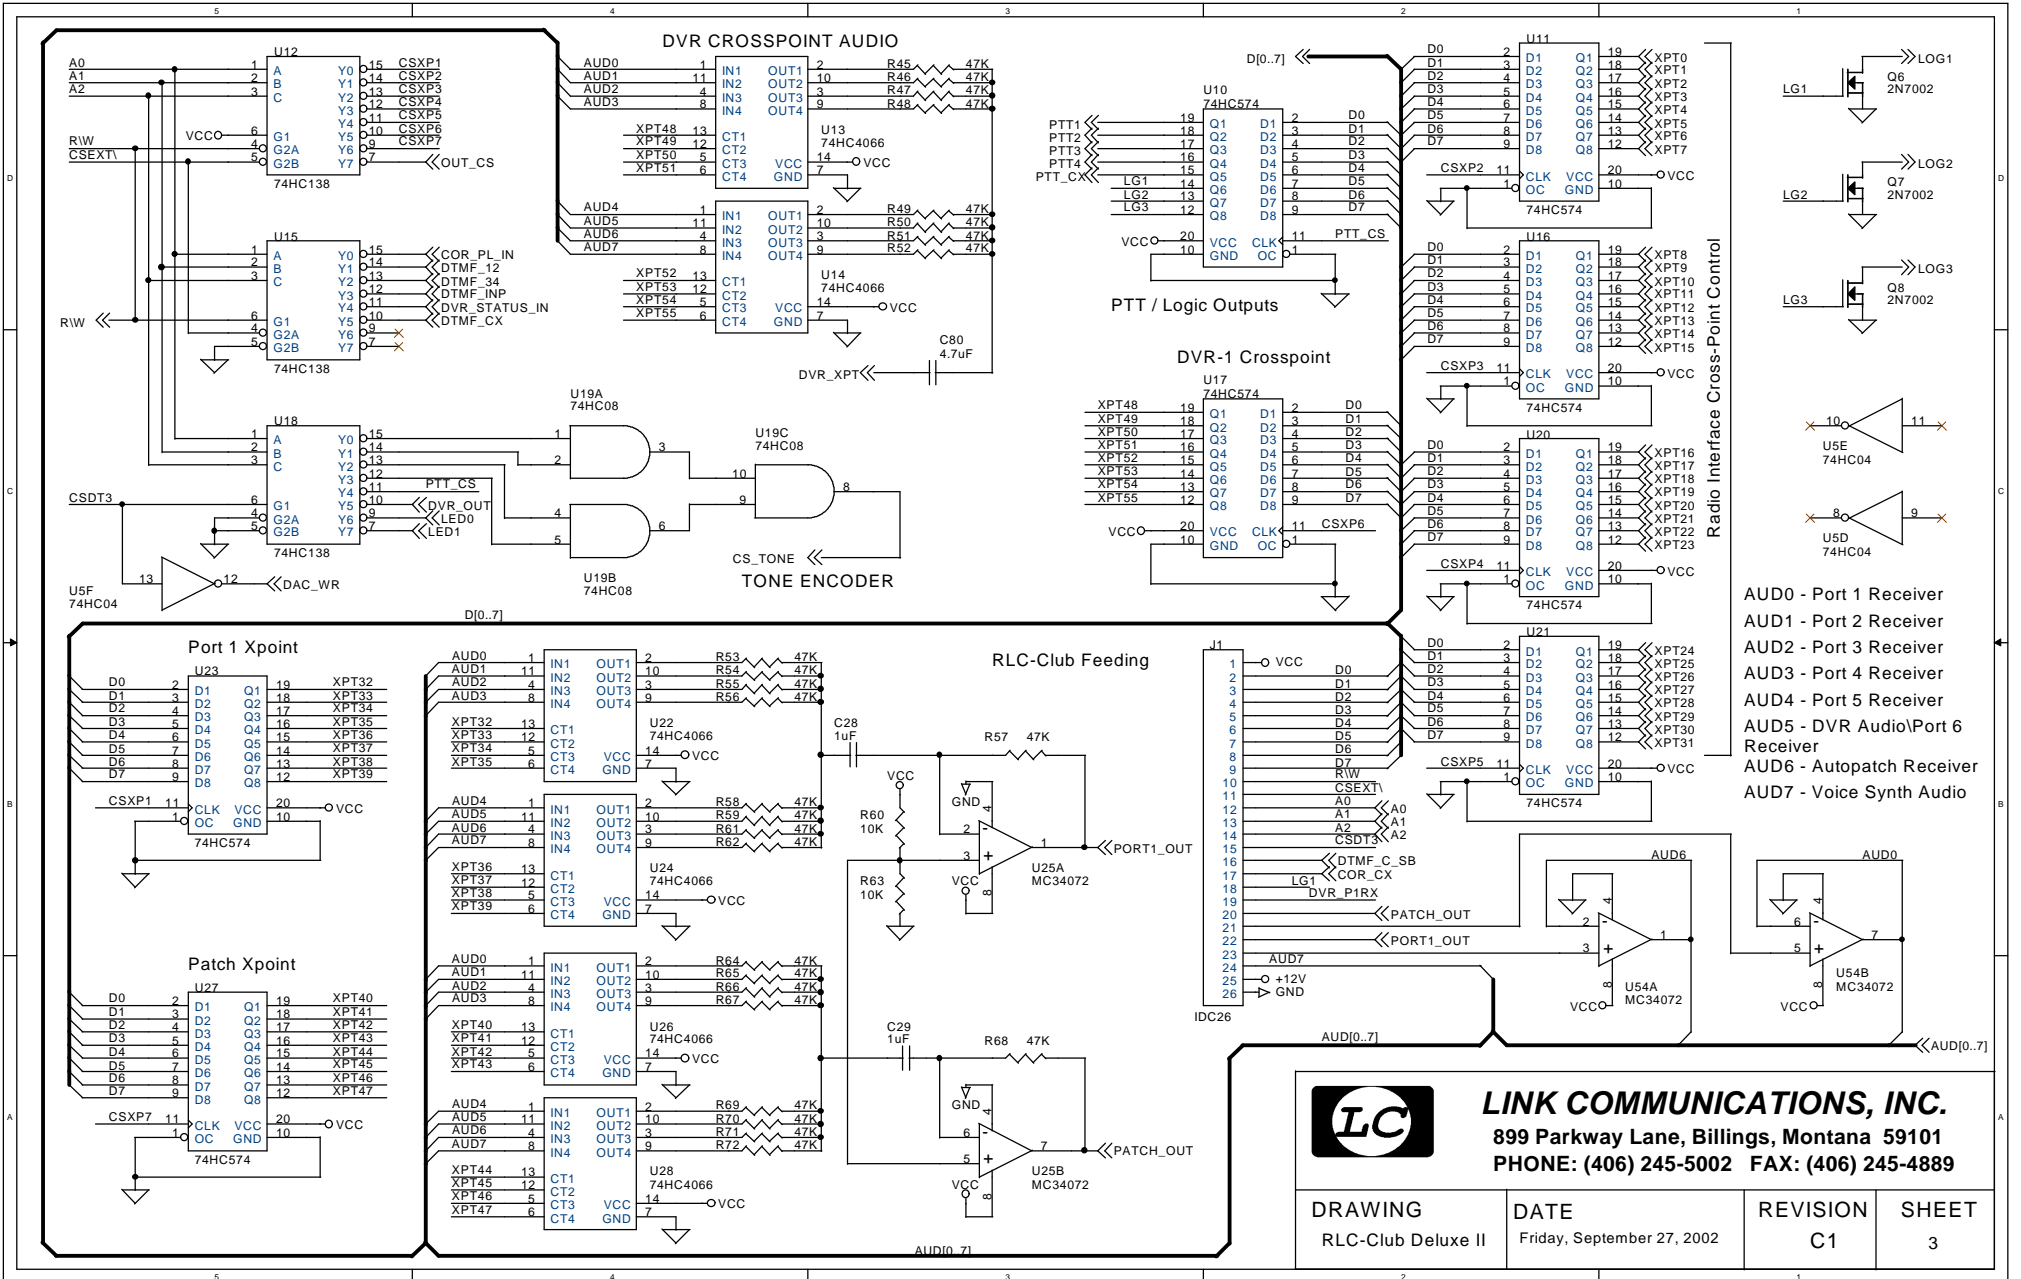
5 4 3 2 1

DVR CROSSPOINT AUDIO

U12
A0 A1 A2
A B C
G1 G2A G2B
Y0 Y1 Y2 Y3 Y4 Y5 Y6 Y7
CSXP1 CSXP2 CSXP3 CSXP4 CSXP5 CSXP6 CSXP7
R\W CSEXT\ VCC
OUT_CS
74HC138

U15
COR_PL_IN DTMF_12 DTMF_34 DTMF_INP DVR_STATUS_IN DTMF_CX
R\W
74HC138

U18
PTT_CS DVR_OUT LED0 LED1
CSDT3
74HC138

U5F 74HC04 DAC_WR

U19A 74HC08
U19C 74HC08
U19B 74HC08
CS_TONE
TONE ENCODER

AUD0 AUD1 AUD2 AUD3
IN1 IN2 IN3 IN4 OUT1 OUT2 OUT3 OUT4
XPT48 XPT49 XPT50 XPT51
CT1 CT2 CT3 CT4 VCC GND
U13 74HC4066
R45 R46 R47 R48 47K 47K 47K 47K

AUD4 AUD5 AUD6 AUD7
XPT52 XPT53 XPT54 XPT55
U14 74HC4066
R49 R50 R51 R52 47K 47K 47K 47K
C80 4.7uF
DVR_XPT

D[0..7]
U10 74HC574
PTT1 PTT2 PTT3 PTT4 PTT_CX LG1 LG2 LG3
Q1 Q2 Q3 Q4 Q5 Q6 Q7 Q8 D1 D2 D3 D4 D5 D6 D7 D8
D0 D1 D2 D3 D4 D5 D6 D7
VCC GND CLK OC PTT_CS
PTT / Logic Outputs

DVR-1 Crosspoint
U17 74HC574
XPT48 XPT49 XPT50 XPT51 XPT52 XPT53 XPT54 XPT55
CSXP6

U11 74HC574 CSXP2
XPT0 XPT1 XPT2 XPT3 XPT4 XPT5 XPT6 XPT7
U16 74HC574 CSXP3
XPT8 XPT9 XPT10 XPT11 XPT12 XPT13 XPT14 XPT15
U20 74HC574 CSXP4
XPT16 XPT17 XPT18 XPT19 XPT20 XPT21 XPT22 XPT23
U21 74HC574 CSXP5
XPT24 XPT25 XPT26 XPT27 XPT28 XPT29 XPT30 XPT31

Radio Interface Cross-Point Control

LG1 Q6 2N7002 LOG1
LG2 Q7 2N7002 LOG2
LG3 Q8 2N7002 LOG3
U5E 74HC04
U5D 74HC04

AUD0 - Port 1 Receiver
AUD1 - Port 2 Receiver
AUD2 - Port 3 Receiver
AUD3 - Port 4 Receiver
AUD4 - Port 5 Receiver
AUD5 - DVR Audio\Port 6 Receiver
AUD6 - Autopatch Receiver
AUD7 - Voice Synth Audio

D[0..7]
Port 1 Xpoint
U23 74HC574
XPT32 XPT33 XPT34 XPT35 XPT36 XPT37 XPT38 XPT39
CSXP1

Patch Xpoint
U27 74HC574
XPT40 XPT41 XPT42 XPT43 XPT44 XPT45 XPT46 XPT47
CSXP7

RLC-Club Feeding
U22 74HC4066 R53 R54 R55 R56
U24 74HC4066 R58 R59 R60 R61 R62
U26 74HC4066 R64 R65 R66 R67
U28 74HC4066 R69 R70 R71 R72
C28 1uF R57 47K
R60 10K R63 10K
U25A MC34072 PORT1_OUT
C29 1uF R68 47K
U25B MC34072 PATCH_OUT

J1
VCC D0 D1 D2 D3 D4 D5 D6 D7 R\W CSEXT\ A0 A1 A2 CSDT3 DTMF_C_SB COR_CX LG1 DVR_P1RX PATCH_OUT PORT1_OUT AUD7 +12V GND
IDC26
U54A MC34072 AUD6
U54B MC34072 AUD0
AUD[0..7]

LINK COMMUNICATIONS, INC.
899 Parkway Lane, Billings, Montana 59101
PHONE: (406) 245-5002 FAX: (406) 245-4889

| DRAWING | DATE | REVISION | SHEET |
|---|---|---|---|
| RLC-Club Deluxe II | Friday, September 27, 2002 | C1 | 3 |